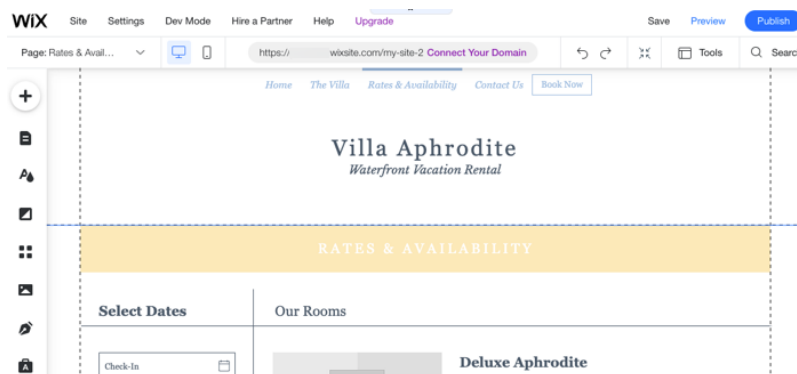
WiX Site Settings Dev Mode Hire a Partner Help Upgrade Save Preview Publish

Page: Rates & Avail...

https:// wixsite.com/my-site-2 Connect Your Domain

Tools Search

Home The Villa Rates & Availability Contact Us Book Now

Villa Aphrodite

Waterfront Vacation Rental

RATES & AVAILABILITY

Select Dates

Our Rooms

Check-In

Deluxe Aphrodite